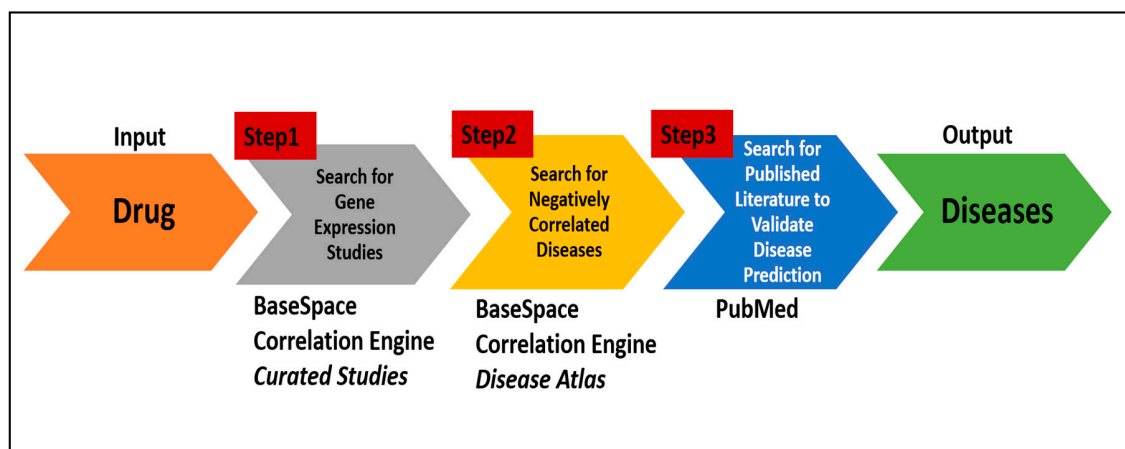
Input

Drug

Step1

Search for Gene Expression Studies

BaseSpace Correlation Engine *Curated Studies*

Step2

Search for Negatively Correlated Diseases

BaseSpace Correlation Engine *Disease Atlas*

Step3

Search for Published Literature to Validate Disease Prediction

PubMed

Output

Diseases